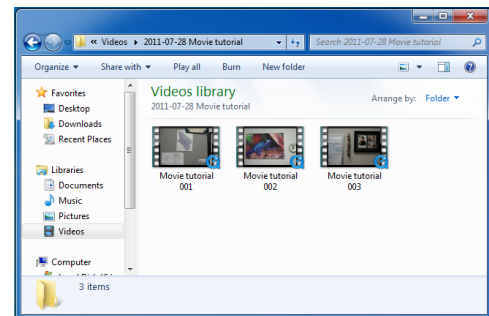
« Videos ▸ 2011-07-28 Movie tutorial ▸

Search 2011-07-28 Movie tutorial

Organize ▾ Share with ▾ Play all Burn New folder

Favorites
Desktop
Downloads
Recent Places

Libraries
Documents
Music
Pictures
Videos

Computer
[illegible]

Videos library
2011-07-28 Movie tutorial

Arrange by: Folder ▾

Movie tutorial 001

Movie tutorial 002

Movie tutorial 003

3 items